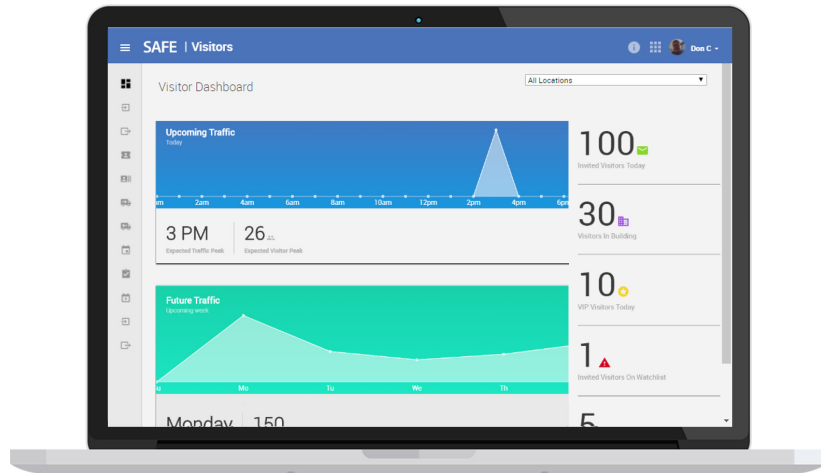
SAFE | Visitors

Don C

Visitor Dashboard

All Locations

Upcoming Traffic
Today

am 2am 4am 6am 8am 10am 12pm 2pm 4pm 6p

3 PM
Expected Traffic Peak

26
Expected Visitor Peak

Future Traffic
Upcoming week

u Mo Tu We Th

Monday 150

100
Invited Visitors Today

30
Visitors In Building

10
VIP Visitors Today

1
Invited Visitors On Watchlist

5